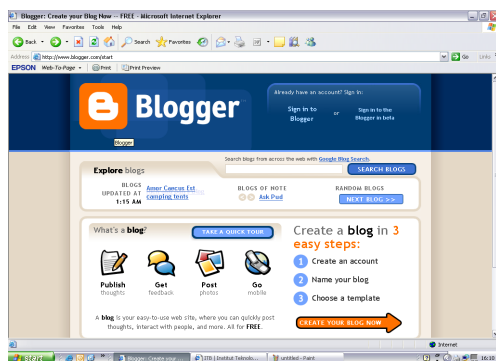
Blogger: Create your Blog Now -- FREE - Microsoft Internet Explorer

File Edit View Favorites Tools Help

Back Search Favorites

Address http://www.blogger.com/start

Go Links

EPSON Web-To-Page Print Print Preview

Blogger

Blogger

Already have an account? Sign in:

Sign in to Blogger or Sign in to the Blogger in beta

Search blogs from across the web with Google Blog Search.

SEARCH BLOGS

Explore blogs

BLOGS UPDATED AT 1:15 AM

Amor Cancus Est
camping tents

BLOGS OF NOTE

Ask Pud

RANDOM BLOGS

NEXT BLOG >>

What's a blog?

TAKE A QUICK TOUR

Publish thoughts

Get feedback

Post photos

Go mobile

A blog is your easy-to-use web site, where you can quickly post thoughts, interact with people, and more. All for FREE.

Create a blog in 3 easy steps:

1 Create an account

2 Name your blog

3 Choose a template

CREATE YOUR BLOG NOW

Internet

start

Blogger: Create your ...

ITB | Institut Teknolo...

untitled - Paint

16:18